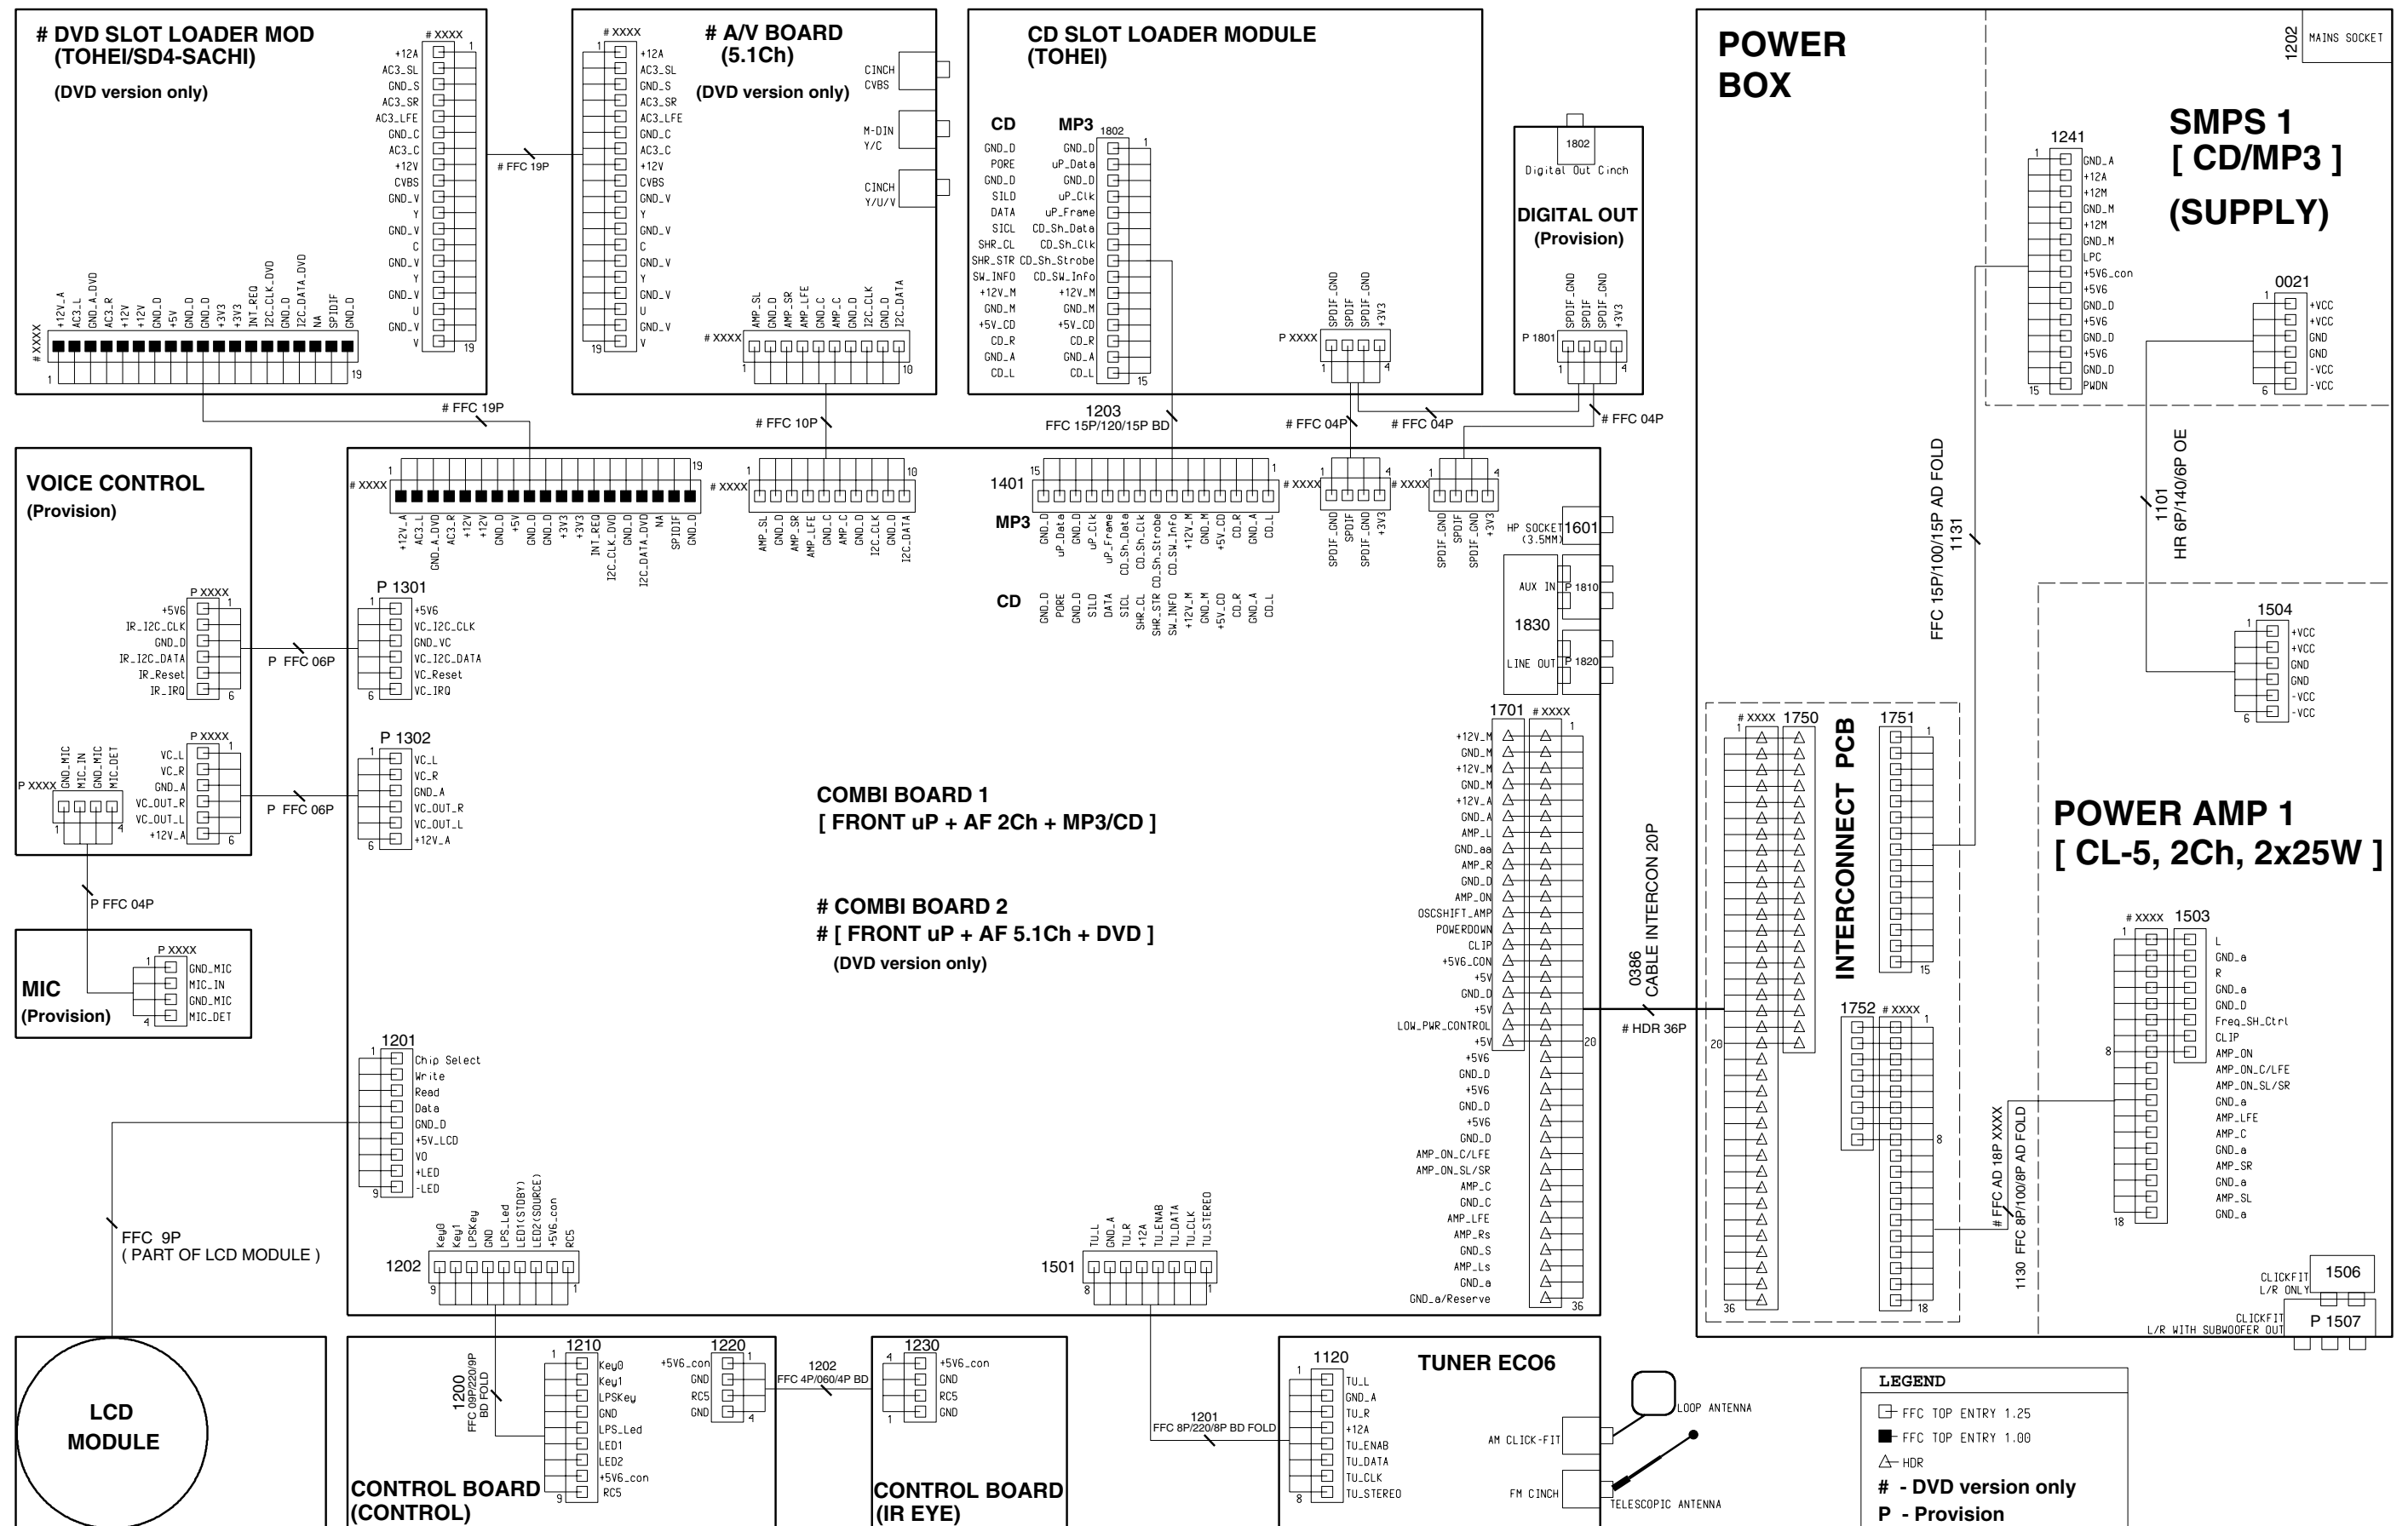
# DVD SLOT LOADER MOD
(TOHEI/SD4-SACHI)

(DVD version only)

# XXXX 1
+12A
AC3_SL
GND_S
AC3_SR
AC3_LFE
GND_C
AC3_C
+12V
CVBS
GND_V
Y
GND_V
C
GND_V
Y
GND_V
U
GND_V
V
19

# XXXX
+12V_A AC3_L GND_A_DVD AC3_R +12V +12V GND_D +5V GND_D GND_D +3V3 +3V3 INT_REQ I2C_CLK_DVD GND_D I2C_DATA_DVD NA SPDIF GND_D
1 19

# FFC 19P

# XXXX
1
+12A
AC3_SL
GND_S
AC3_SR
AC3_LFE
GND_C
AC3_C
+12V
CVBS
GND_V
Y
GND_V
C
GND_V
Y
GND_V
U
GND_V
V
19

# A/V BOARD
(5.1Ch)
(DVD version only)

CINCH
CVBS
M-DIN
Y/C
CINCH
Y/U/V

AMP_SL GND_D AMP_SR AMP_LFE GND_C AMP_C GND_D I2C_CLK GND_D I2C_DATA
# XXXX
1 10

CD SLOT LOADER MODULE
(TOHEI)

CD
GND_D
PORE
GND_D
SILD
DATA
SICL
SHR_CL
SHR_STR
SW_INFO
+12V_M
GND_M
+5V_CD
CD_R
GND_A
CD_L

MP3 1802
GND_D
uP_Data
GND_D
uP_Clk
uP_Frame
CD_Sh_Data
CD_Sh_Clk
CD_Sh_Strobe
CD_SW_Info
+12V_M
GND_M
+5V_CD
CD_R
GND_A
CD_L
1
15

SPDIF_GND SPDIF SPDIF_GND +3V3
P XXXX
1 4

1802
Digital Out Cinch
DIGITAL OUT
(Provision)
SPDIF_GND SPDIF SPDIF_GND +3V3
P 1801
1 4

POWER
BOX

1202
MAINS SOCKET

SMPS 1
[ CD/MP3 ]
(SUPPLY)

1241
1
GND_A
+12A
+12M
GND_M
+12M
GND_M
LPC
+5V6_con
+5V6
GND_D
+5V6
GND_D
+5V6
GND_D
PWDN
15

0021
1
+VCC
+VCC
GND
GND
-VCC
-VCC
6

# FFC 19P
# FFC 10P
1203
FFC 15P/120/15P BD
# FFC 04P
# FFC 04P
# FFC 04P

VOICE CONTROL
(Provision)

P XXXX
1
+5V6
IR_I2C_CLK
GND_D
IR_I2C_DATA
IR_Reset
IR_IRQ
6

P FFC 06P

P XXXX
1
VC_L
VC_R
GND_A
VC_OUT_R
VC_OUT_L
+12V_A
6

P XXXX GND_MIC MIC_IN GND_MIC MIC_DET
1 4

P FFC 06P

P FFC 04P

MIC
(Provision)
P XXXX
1
GND_MIC
MIC_IN
GND_MIC
MIC_DET
4

# XXXX
1 19
+12V_A AC3_L GND_A_DVD AC3_R +12V +12V GND_D +5V GND_D GND_D +3V3 +3V3 INT_REQ I2C_CLK_DVD GND_D I2C_DATA_DVD NA SPDIF GND_D

# XXXX
1 10
AMP_SL GND_D AMP_SR AMP_LFE GND_C AMP_C GND_D I2C_CLK GND_D I2C_DATA

1401
15 1
MP3
GND_D uP_Data GND_D uP_Clk uP_Frame CD_Sh_Data CD_Sh_Clk CD_Sh_Strobe CD_SW_Info +12V_M GND_M +5V_CD CD_R GND_A CD_L
CD
GND_D PORE GND_D SILD DATA SICL SHR_CL SHR_STR SW_INFO +12V_M GND_M +5V_CD CD_R GND_A CD_L

# XXXX
1 4
SPDIF_GND SPDIF SPDIF_GND +3V3
# XXXX
1 4
SPDIF_GND SPDIF SPDIF_GND +3V3

HP SOCKET
(3.5MM)
1601
AUX IN
P 1810
1830
LINE OUT
P 1820

P 1301
1
+5V6
VC_I2C_CLK
GND_VC
VC_I2C_DATA
VC_Reset
VC_IRQ
6

P 1302
1
VC_L
VC_R
GND_A
VC_OUT_R
VC_OUT_L
+12V_A
6

COMBI BOARD 1
[ FRONT uP + AF 2Ch + MP3/CD ]

# COMBI BOARD 2
# [ FRONT uP + AF 5.1Ch + DVD ]
(DVD version only)

1701 # XXXX
1
+12V_M
GND_M
+12V_M
GND_M
+12V_A
GND_A
AMP_L
GND_aa
AMP_R
GND_D
AMP_ON
OSCSHIFT_AMP
POWERDOWN
CLIP
+5V6_CON
+5V
GND_D
+5V
LOW_PWR_CONTROL
+5V
20
+5V6
GND_D
+5V6
GND_D
+5V6
GND_D
AMP_ON_C/LFE
AMP_ON_SL/SR
AMP_C
GND_C
AMP_LFE
AMP_Rs
GND_S
AMP_Ls
GND_a
GND_a/Reserve
36

0386
CABLE INTERCON 20P
# HDR 36P

1201
1
Chip Select
Write
Read
Data
GND_D
+5V_LCD
VO
+LED
-LED
9

FFC 9P
( PART OF LCD MODULE )

Key0 Key1 LPSKey GND LPS_Led LED1(STDBY) LED2(SOURCE) +5V6_con RC5
1202
9 1

TU_L GND_A TU_R +12A TU_ENAB TU_DATA TU_CLK TU_STEREO
1501
8 1

FFC 15P/100/15P AD FOLD
1131

1101
HR 6P/140/6P OE

# XXXX 1750
1
20
36

INTERCONNECT PCB

1751
1
15

1752 # XXXX
1
8
18

1504
1
+VCC
+VCC
GND
GND
-VCC
-VCC
6

POWER AMP 1
[ CL-5, 2Ch, 2x25W ]

# XXXX 1503
1
L
GND_a
R
GND_a
GND_D
Freq_Sh_Ctrl
CLIP
AMP_ON
AMP_ON_C/LFE
AMP_ON_SL/SR
GND_a
AMP_LFE
AMP_C
GND_a
AMP_SR
GND_a
AMP_SL
GND_a
8
18

# FFC AD 18P XXXX
1130 FFC 8P/100/8P AD FOLD

CLICKFIT
L/R ONLY
1506
CLICKFIT
L/R WITH SUBWOOFER OUT
P 1507

LCD
MODULE

1200
FFC 09P/220/9P
BD FOLD

1210
1
Key0
Key1
LPSKey
GND
LPS_Led
LED1
LED2
+5V6_con
RC5
9

1220
+5V6_con
GND
RC5
GND
1
4

1202
FFC 4P/060/4P BD

CONTROL BOARD
(CONTROL)

1230
4
+5V6_con
GND
RC5
GND
1

CONTROL BOARD
(IR EYE)

1201
FFC 8P/220/8P BD FOLD

1120
1
TU_L
GND_A
TU_R
+12A
TU_ENAB
TU_DATA
TU_CLK
TU_STEREO
8

TUNER ECO6

AM CLICK-FIT
LOOP ANTENNA
FM CINCH
TELESCOPIC ANTENNA

LEGEND
FFC TOP ENTRY 1.25
FFC TOP ENTRY 1.00
HDR
# - DVD version only
P - Provision